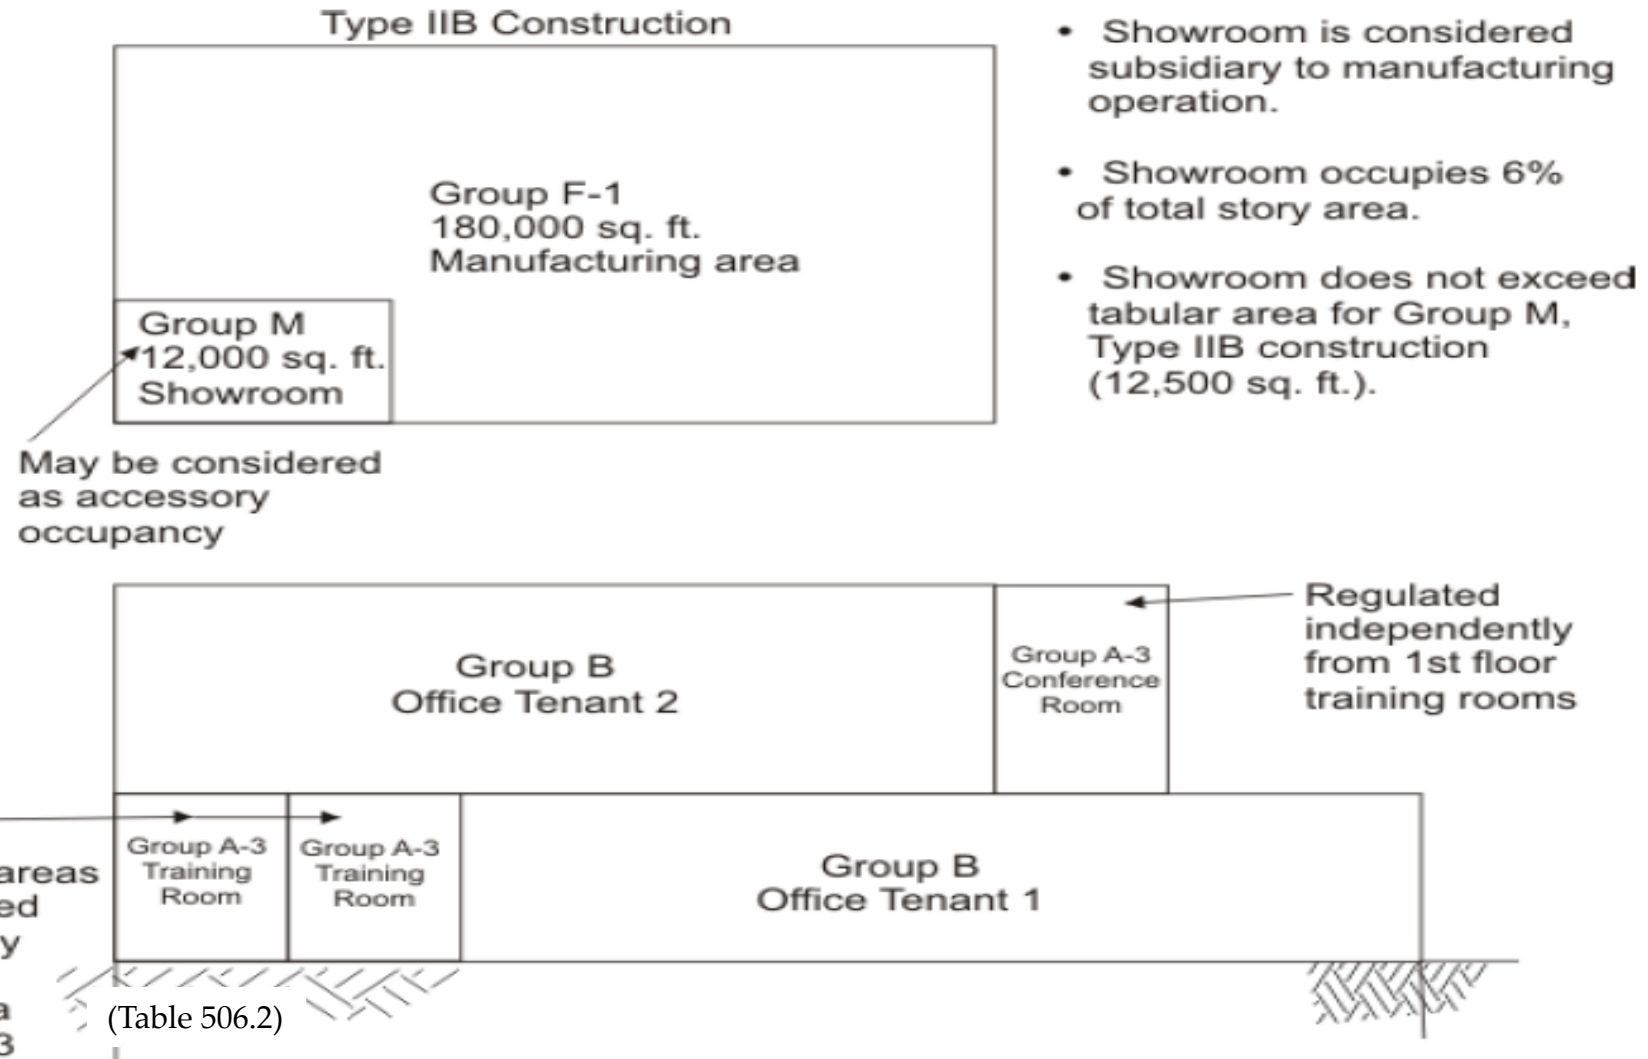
Type IIB Construction

Group F-1
180,000 sq. ft.
Manufacturing area

Group M
12,000 sq. ft.
Showroom

May be considered as accessory occupancy

• Showroom is considered subsidiary to manufacturing operation.

• Showroom occupies 6% of total story area.

• Showroom does not exceed tabular area for Group M, Type IIB construction (12,500 sq. ft.).

Group B
Office Tenant 2

Group A-3
Conference
Room

Regulated independently from 1st floor training rooms

Group A-3
Training
Room

Group A-3
Training
Room

Group B
Office Tenant 1

areas
ed
y

a
3

(Table 506.2)